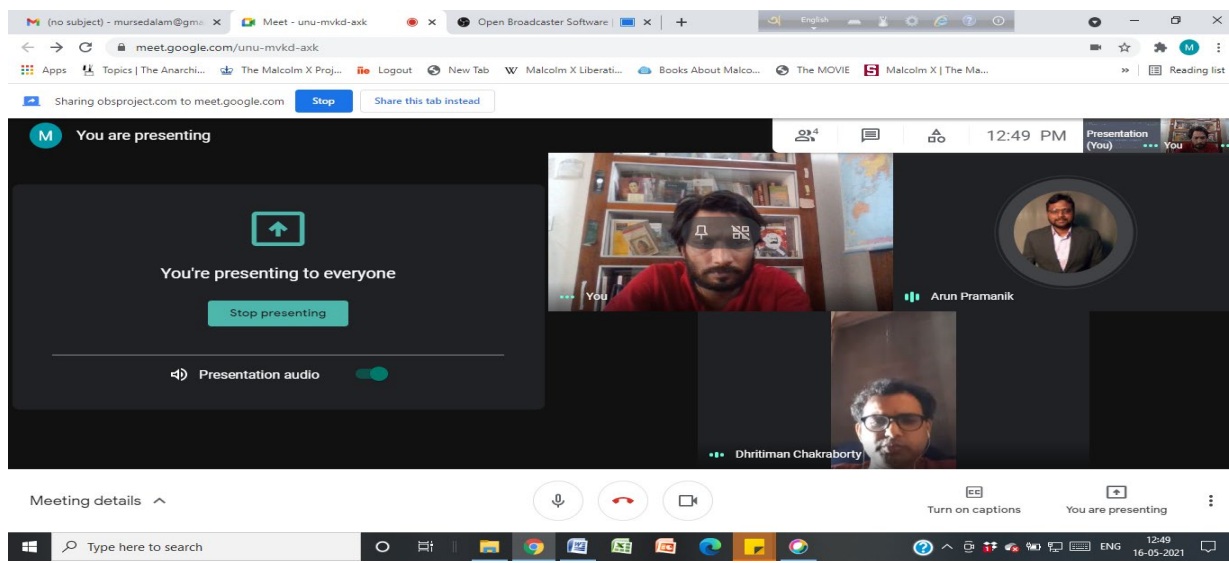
(no subject) - mursedalam@gma × Meet - unu-mvkd-axk × Open Broadcaster Software | × +

English

meet.google.com/unu-mvkd-axk

Apps Topics | The Anarchi... The Malcolm X Proj... Logout New Tab Malcolm X Liberati... Books About Malco... The MOVIE Malcolm X | The Ma... » Reading list

Sharing obsproject.com to meet.google.com Stop Share this tab instead

You are presenting

4 12:49 PM Presentation (You) You

You're presenting to everyone

Stop presenting

Presentation audio

You

Arun Pramanik

Dhritiman Chakraborty

Meeting details

CC Turn on captions

You are presenting

Type here to search

ENG 12:49 16-05-2021